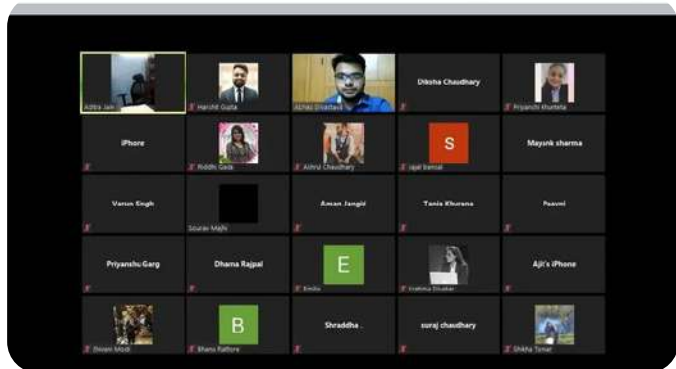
Aditya Jain
Harshit Gupta
Akhas Srivastava
Diksha Chaudhary
Priyanshi Khurana
iPhone
Riddhi Gada
Anmol Chaudhary
S
Jagat bansal
Mayank sharma
Varun Singh
Sourav Majhi
Aman Jangid
Tania Khurana
Paavni
Priyanshu Garg
Dhama Rajpal
E
Emilia
Vrishika Diwakar
Ajit's iPhone
Shivani Modi
B
Bhanu Rathore
Shraddha .
suraj chaudhary
Shikha Tomar